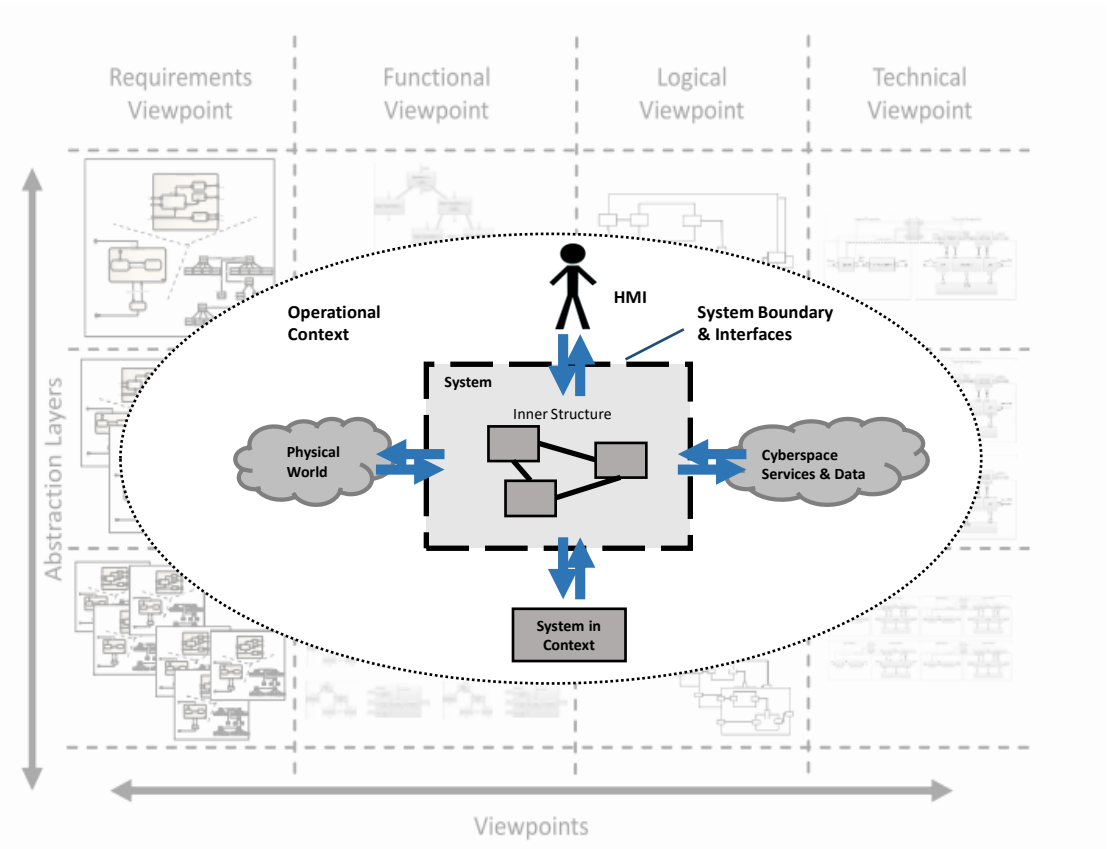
Requirements Viewpoint

Functional Viewpoint

Logical Viewpoint

Technical Viewpoint

Abstraction Layers

HMI

Operational Context

System Boundary & Interfaces

System

Inner Structure

Physical World

Cyberspace Services & Data

System in Context

Viewpoints